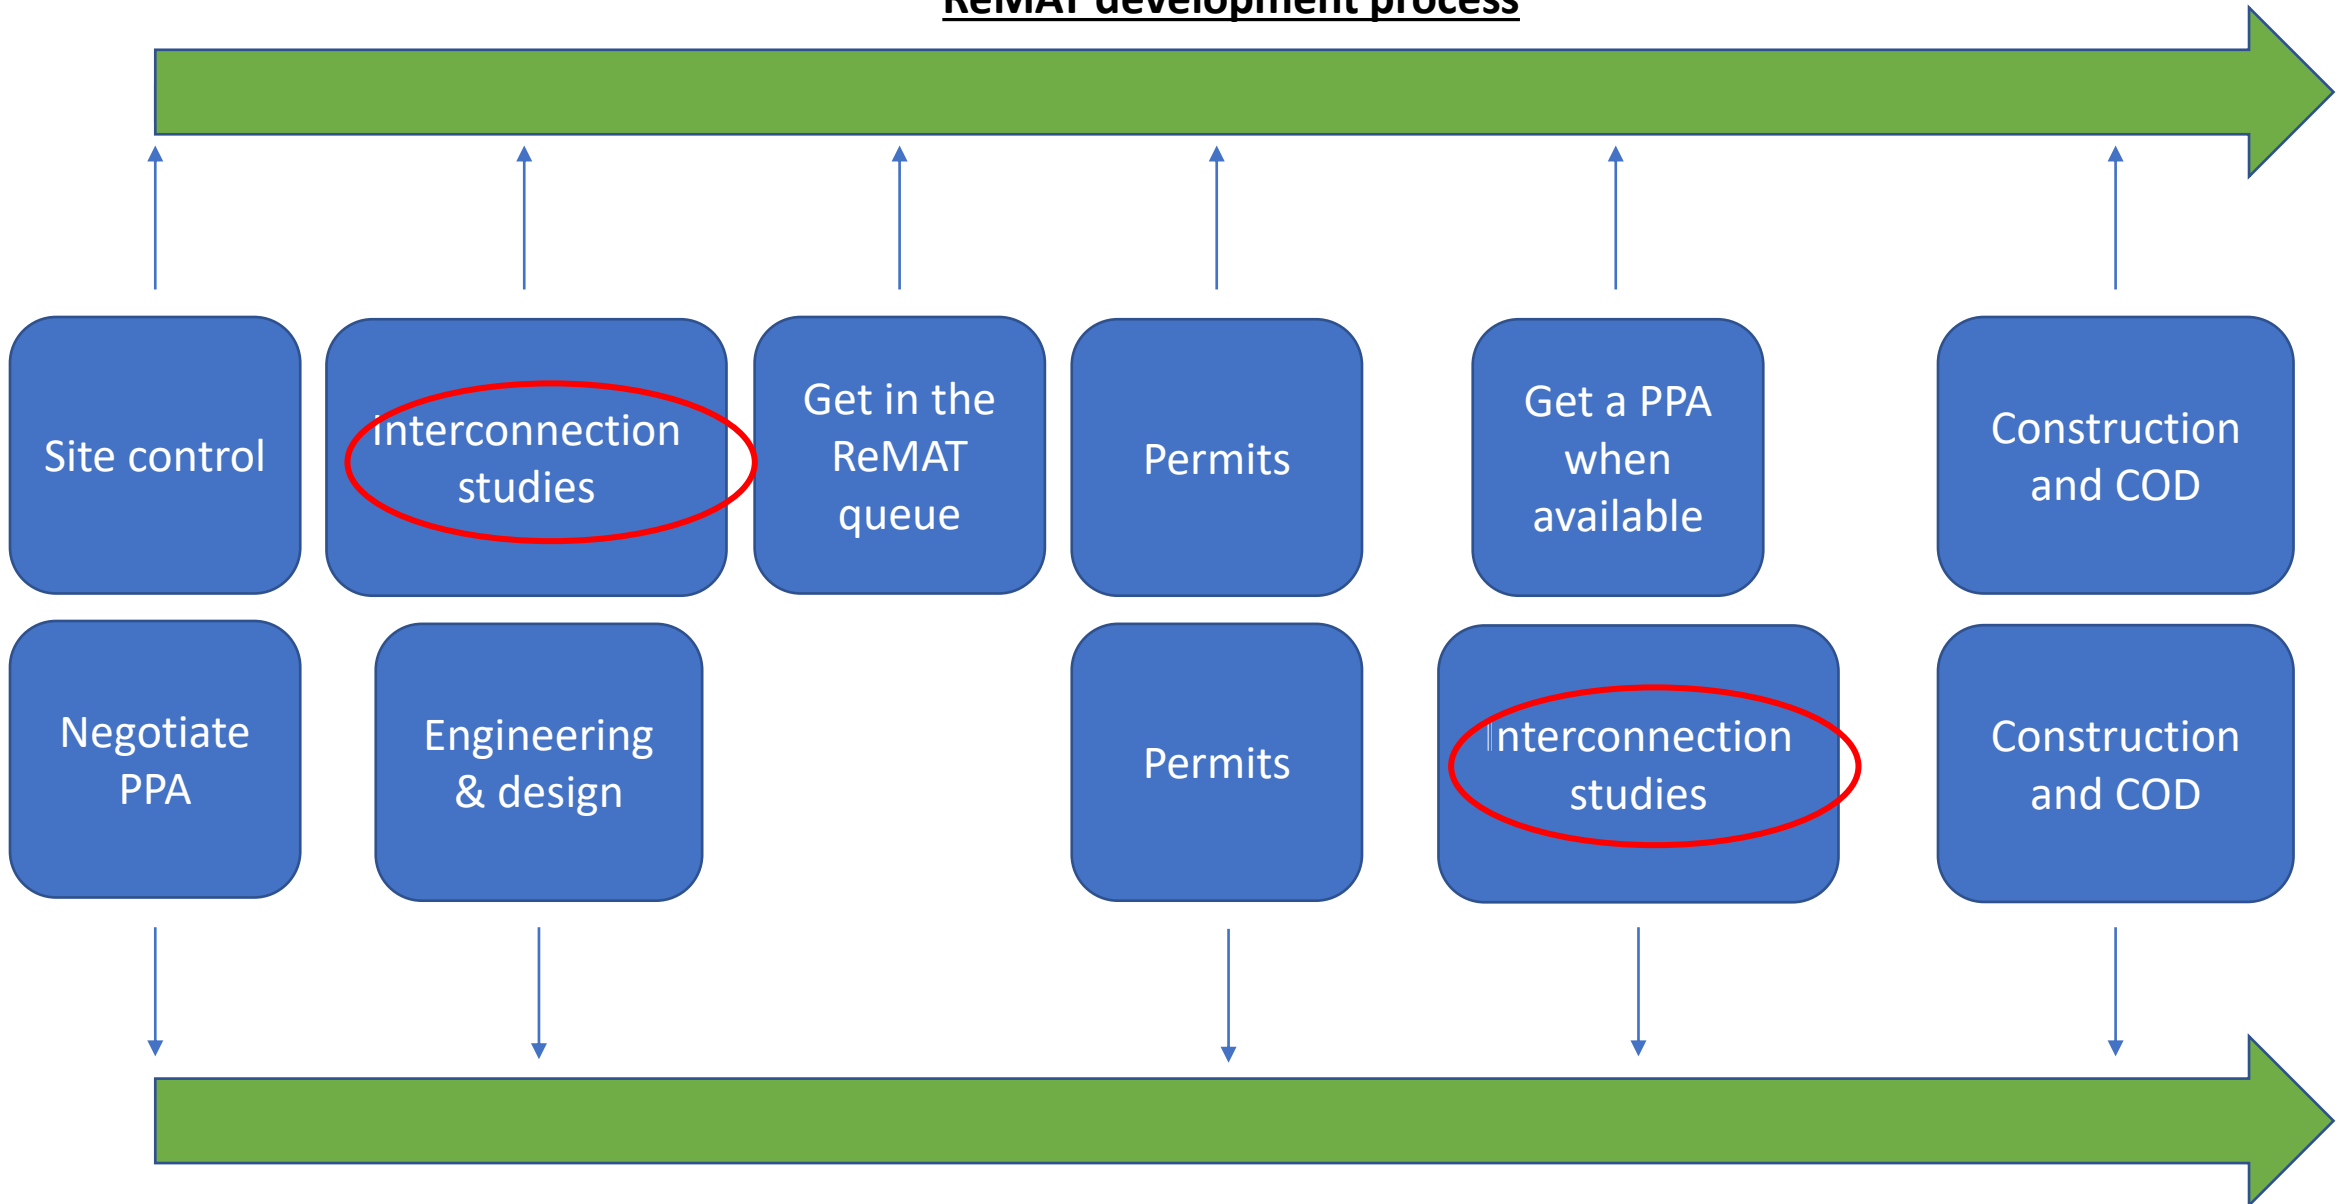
ReMAT development process

Site control

Interconnection studies

Get in the ReMAT queue

Permits

Get a PPA when available

Construction and COD

Negotiate PPA

Engineering & design

Permits

Interconnection studies

Construction and COD